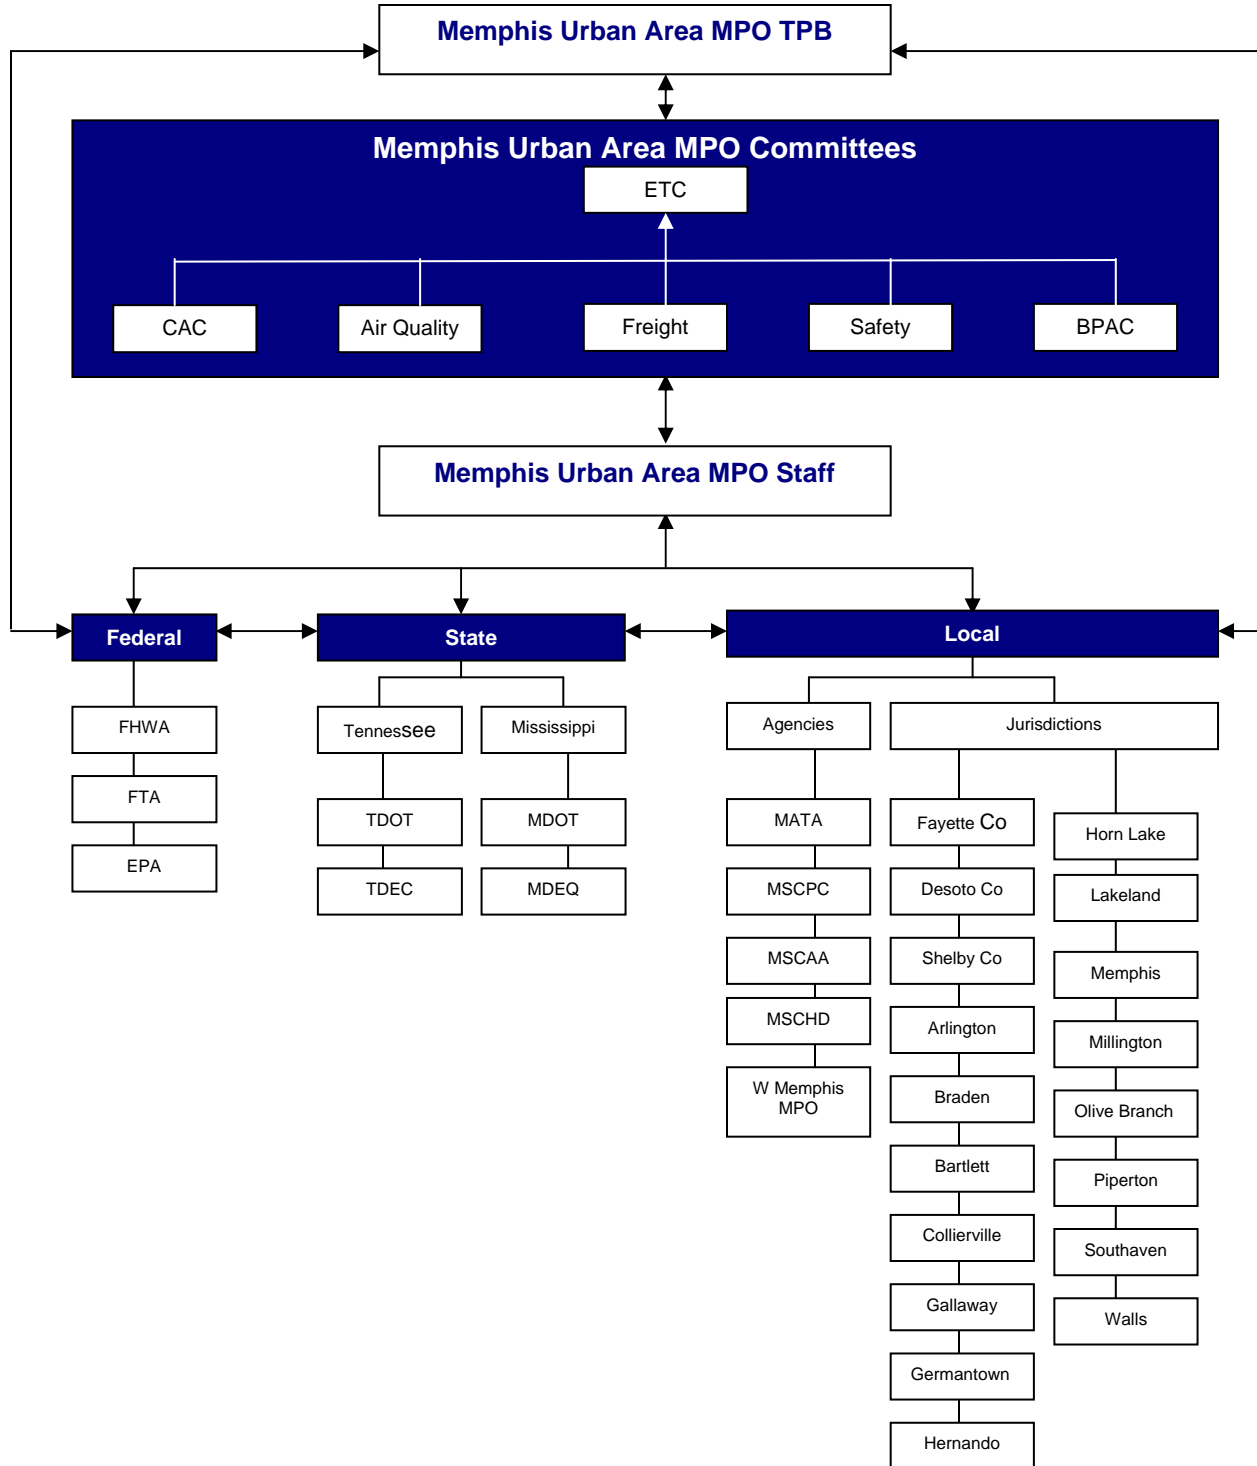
Memphis Urban Area MPO TPB

Memphis Urban Area MPO Committees

ETC

CAC

Air Quality

Freight

Safety

BPAC

Memphis Urban Area MPO Staff

Federal

State

Local

FHWA

FTA

EPA

Tennessee

Mississippi

TDOT

TDEC

MDOT

MDEQ

Agencies

Jurisdictions

MATA

MSCPC

MSCAA

MSCHD

W Memphis MPO

Fayette Co

Desoto Co

Shelby Co

Arlington

Braden

Bartlett

Collierville

Gallaway

Germantown

Hernando

Horn Lake

Lakeland

Memphis

Millington

Olive Branch

Piperton

Southaven

Walls